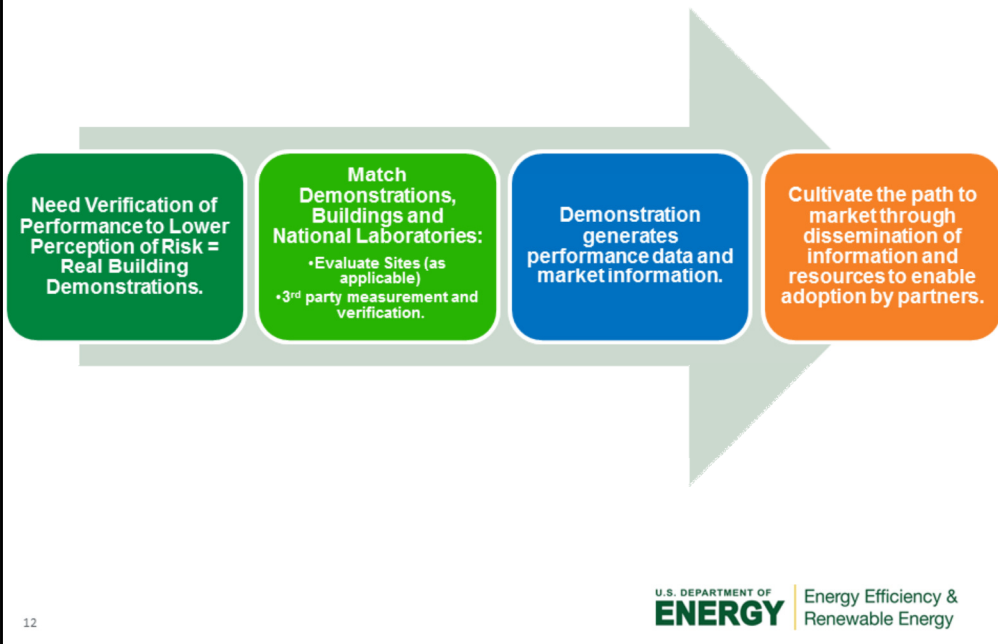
Need Verification of Performance to Lower Perception of Risk = Real Building Demonstrations.

Match Demonstrations, Buildings and National Laboratories:

•Evaluate Sites (as applicable)
•3$^{rd}$ party measurement and verification.

Demonstration generates performance data and market information.

Cultivate the path to market through dissemination of information and resources to enable adoption by partners.

12

U.S. DEPARTMENT OF ENERGY | Energy Efficiency & Renewable Energy